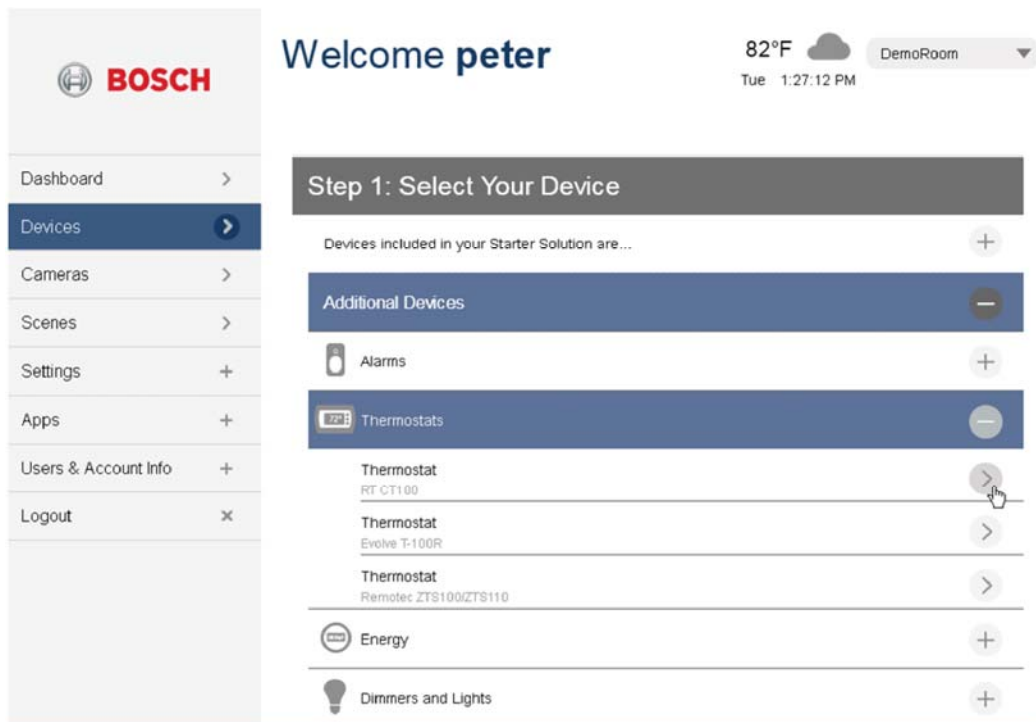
BOSCH

Dashboard
Devices
Cameras
Scenes
Settings
Apps
Users & Account Info
Logout

Welcome **peter**

82°F
Tue 1:27:12 PM

DemoRoom

Step 1: Select Your Device

Devices included in your Starter Solution are...

Additional Devices

Alarms

72° Thermostats

Thermostat
RT CT100

Thermostat
Evolve T-100R

Thermostat
Remotec ZTS100/ZTS110

Energy

Dimmers and Lights